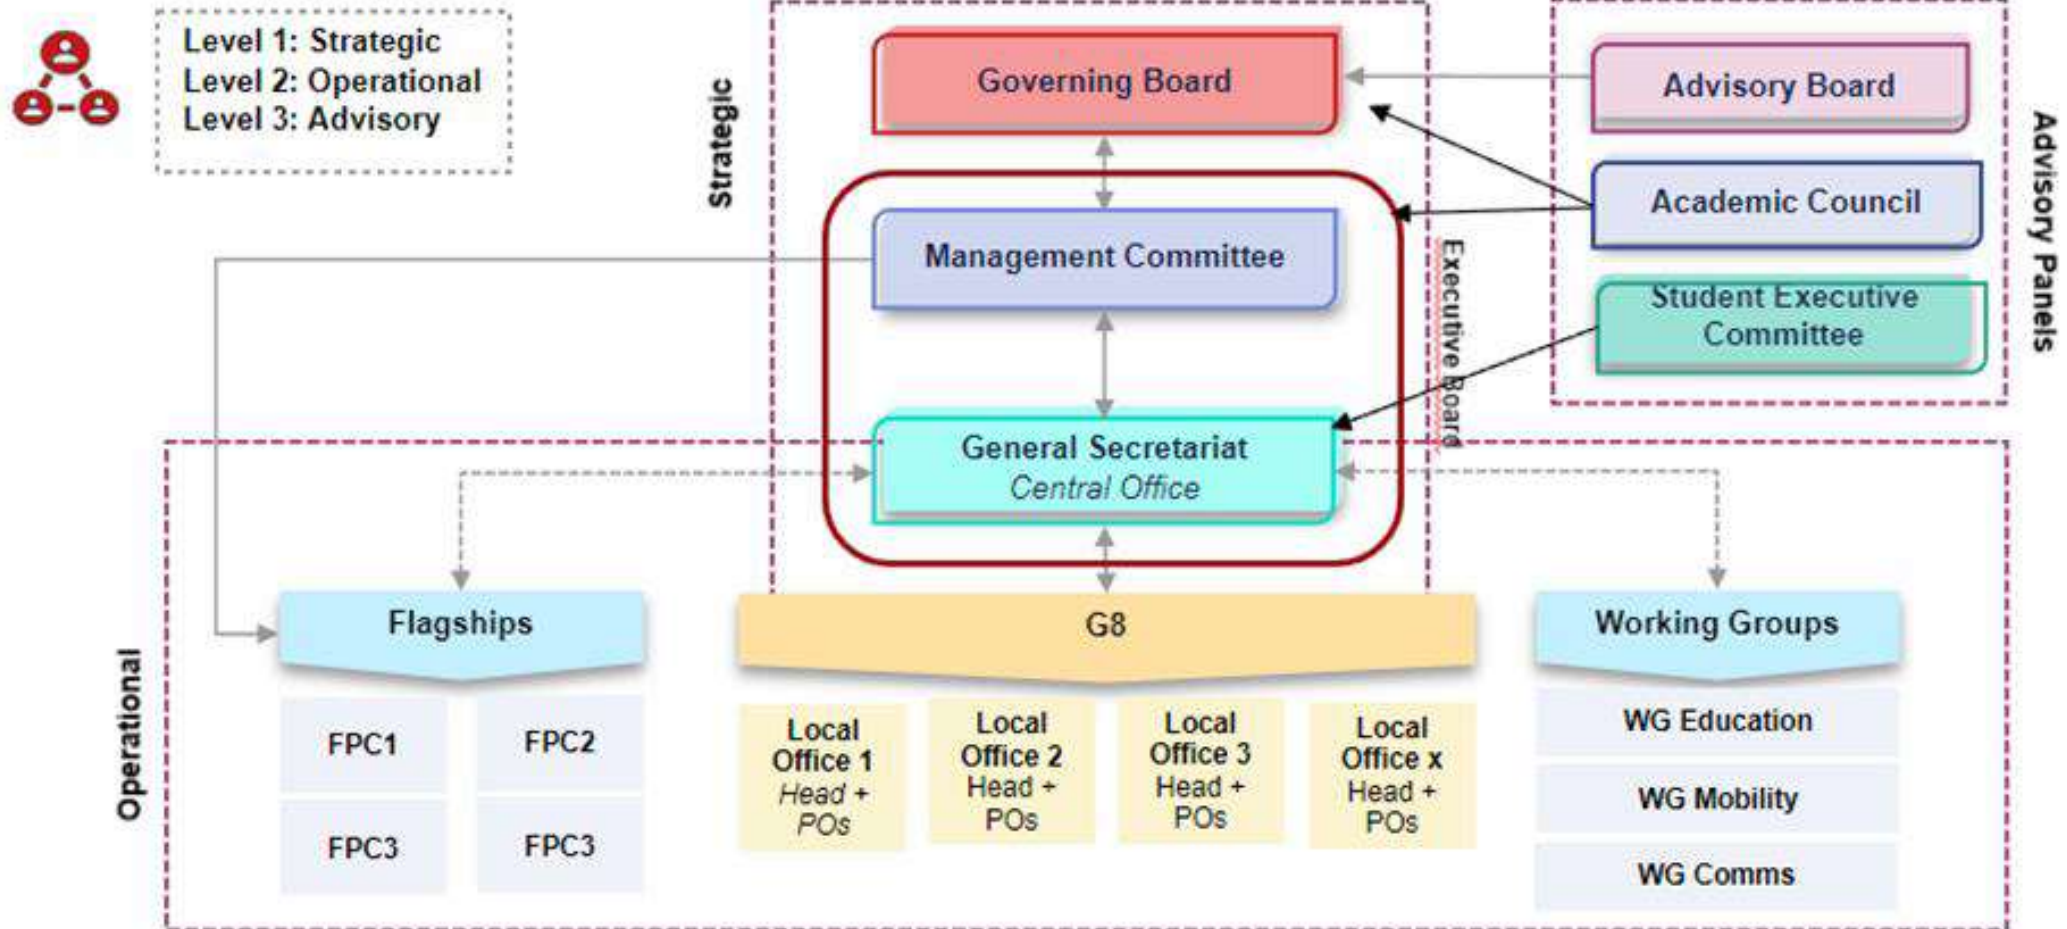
Level 1: Strategic
Level 2: Operational
Level 3: Advisory

Strategic

Governing Board

Management Committee

General Secretariat
*Central Office*

Executive Board

Advisory Board

Academic Council

Student Executive Committee

Advisory Panels

Operational

Flagships

FPC1
FPC2
FPC3
FPC3

G8

Local Office 1
*Head + POs*

Local Office 2
Head + POs

Local Office 3
Head + POs

Local Office x
Head + POs

Working Groups

WG Education
WG Mobility
WG Comms